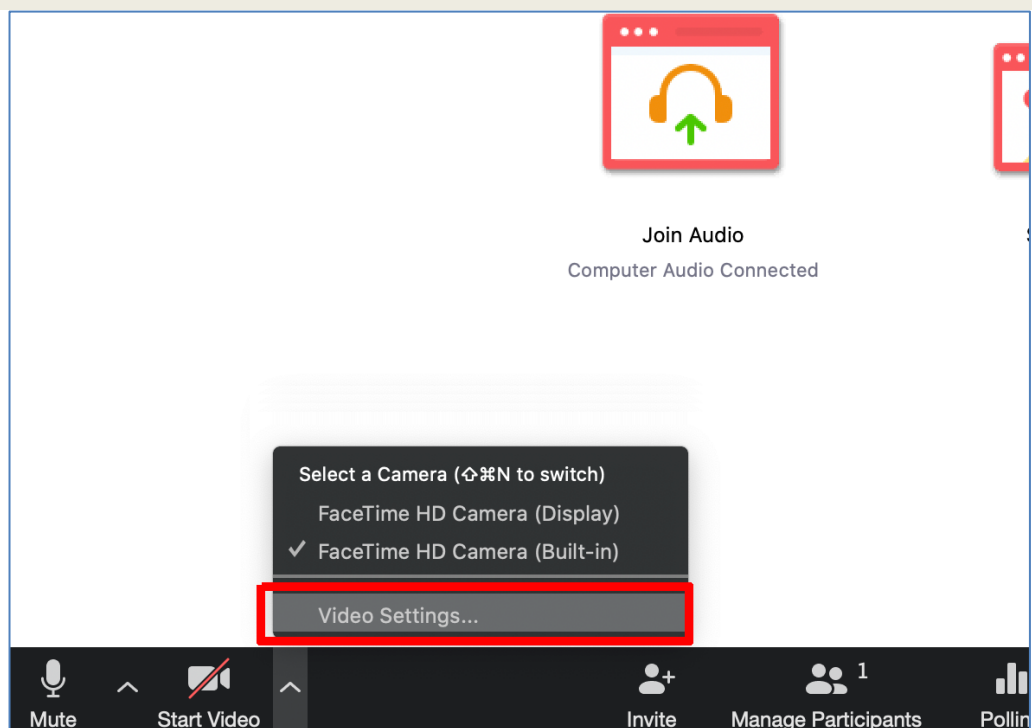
Join Audio
Computer Audio Connected

Select a Camera (⇧⌘N to switch)
FaceTime HD Camera (Display)
✓ FaceTime HD Camera (Built-in)
Video Settings...

Mute
Start Video
Invite
Manage Participants 1
Pollin